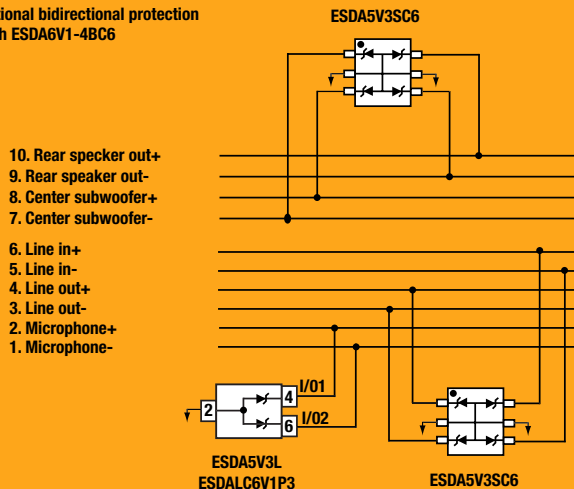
ional bidirectional protection
h ESDA6V1-4BC6

ESDA5V3SC6

10. Rear specker out+
9. Rear speaker out-
8. Center subwoofer+
7. Center subwoofer-

6. Line in+
5. Line in-
4. Line out+
3. Line out-
2. Microphone+
1. Microphone-

2
4
6
I/01
I/02

ESDA5V3L
ESDALC6V1P3

ESDA5V3SC6